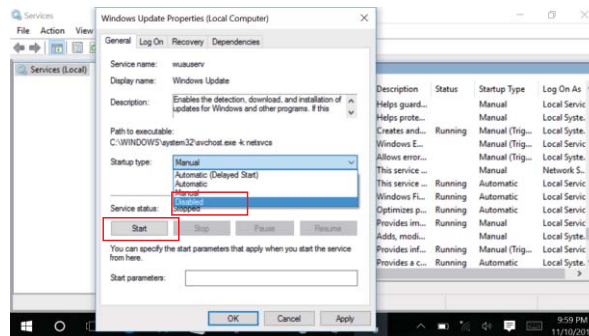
Services
File Action View
Services (Local)

Windows Update Properties (Local Computer)
General Log On Recovery Dependencies
Service name: wuauserv
Display name: Windows Update
Description: Enables the detection, download, and installation of updates for Windows and other programs. If this
Path to executable:
C:\WINDOWS\system32\svchost.exe -k netsvcs
Startup type: Manual
Automatic (Delayed Start)
Automatic
Manual
Disabled
Service status: Stopped
Start Stop Pause Resume
You can specify the start parameters that apply when you start the service from here.
Start parameters:
OK Cancel Apply

| Description | Status | Startup Type | Log On As |
|---|---|---|---|
| Helps guard... | | Manual | Local Servic |
| Helps prote... | | Manual | Local Syste... |
| Creates and... | Running | Manual (Trig... | Local Syste... |
| Windows E... | | Manual (Trig... | Local Servic |
| Allows error... | | Manual (Trig... | Local Syste... |
| This service ... | | Manual | Network S... |
| This service ... | Running | Automatic | Local Servic |
| Windows Fi... | Running | Automatic | Local Syste... |
| Optimizes p... | Running | Automatic | Local Syste... |
| Provides im... | Running | Manual | Local Servic |
| Adds, modi... | | Manual | Local Syste... |
| Provides inf... | Running | Manual (Trig... | Local Syste... |
| Provides a c... | Running | Automatic | Local Syste... |

9:59 PM
11/10/201